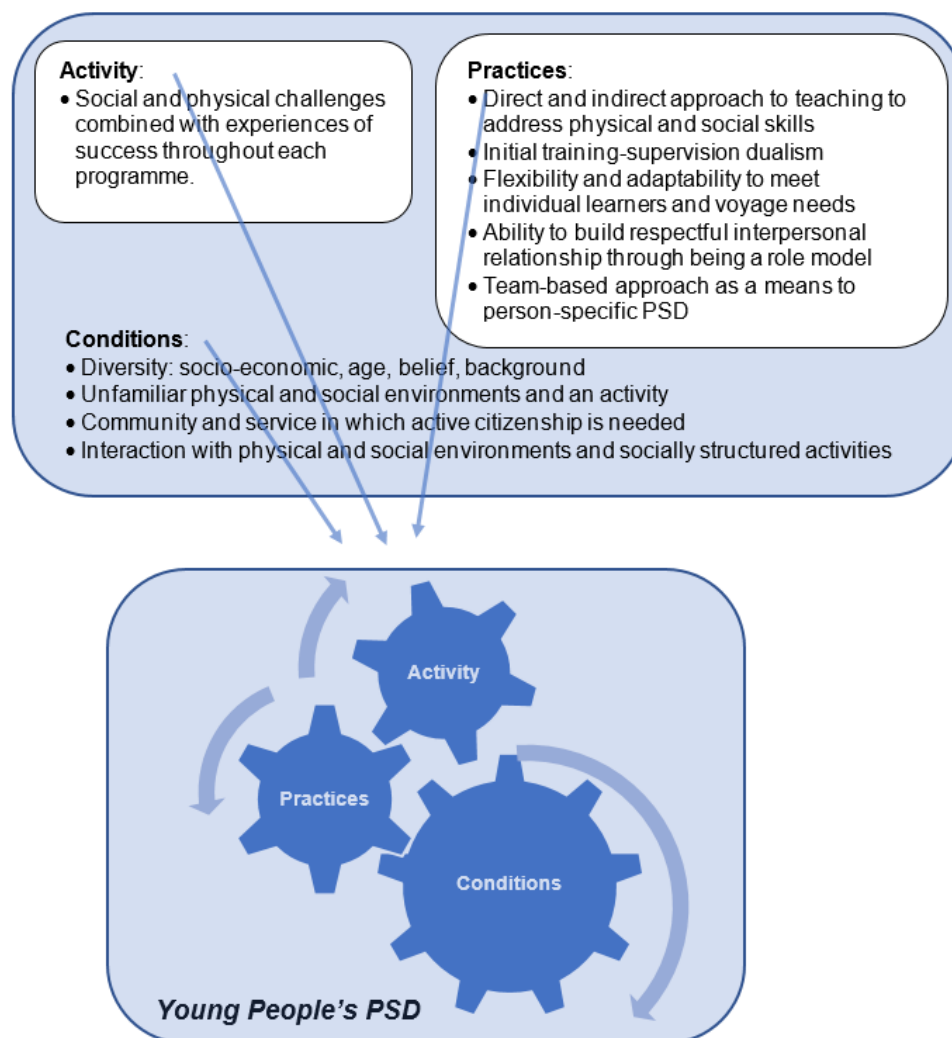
**Activity**:
• Social and physical challenges combined with experiences of success throughout each programme.

**Practices**:
• Direct and indirect approach to teaching to address physical and social skills
• Initial training-supervision dualism
• Flexibility and adaptability to meet individual learners and voyage needs
• Ability to build respectful interpersonal relationship through being a role model
• Team-based approach as a means to person-specific PSD

**Conditions**:
• Diversity: socio-economic, age, belief, background
• Unfamiliar physical and social environments and an activity
• Community and service in which active citizenship is needed
• Interaction with physical and social environments and socially structured activities

Activity

Practices

Conditions

*Young People's PSD*